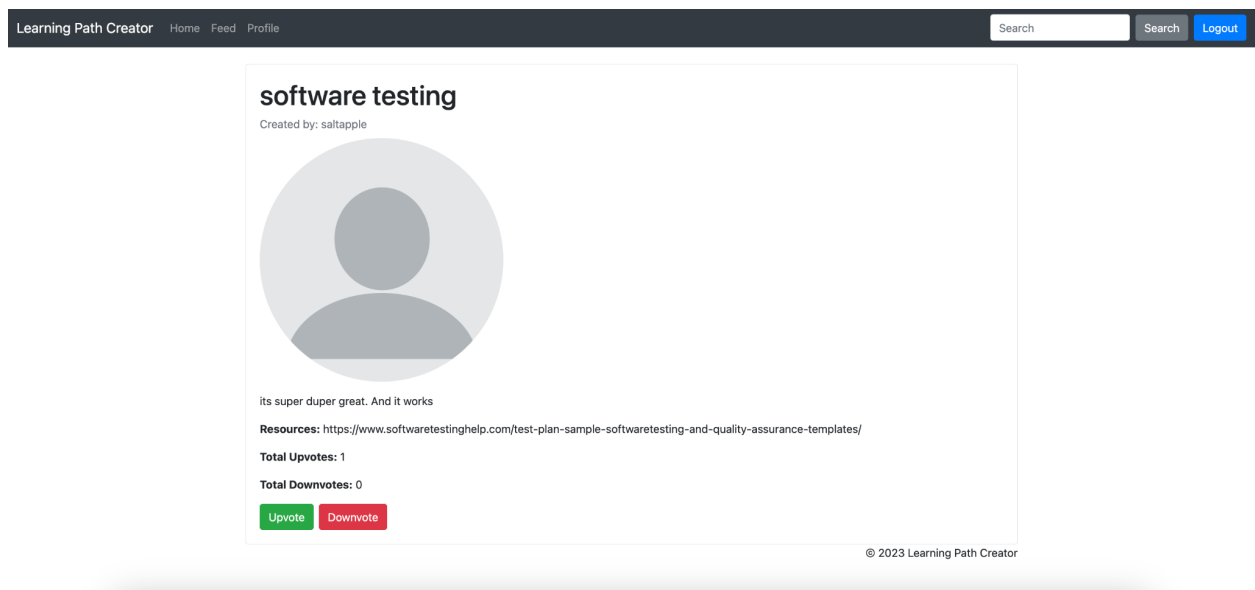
Learning Path Creator Home Feed Profile

Search

Search Logout

software testing

Created by: saltapple

its super duper great. And it works

**Resources:** https://www.softwaretestinghelp.com/test-plan-sample-softwaretesting-and-quality-assurance-templates/

**Total Upvotes:** 1

**Total Downvotes:** 0

Upvote Downvote

© 2023 Learning Path Creator